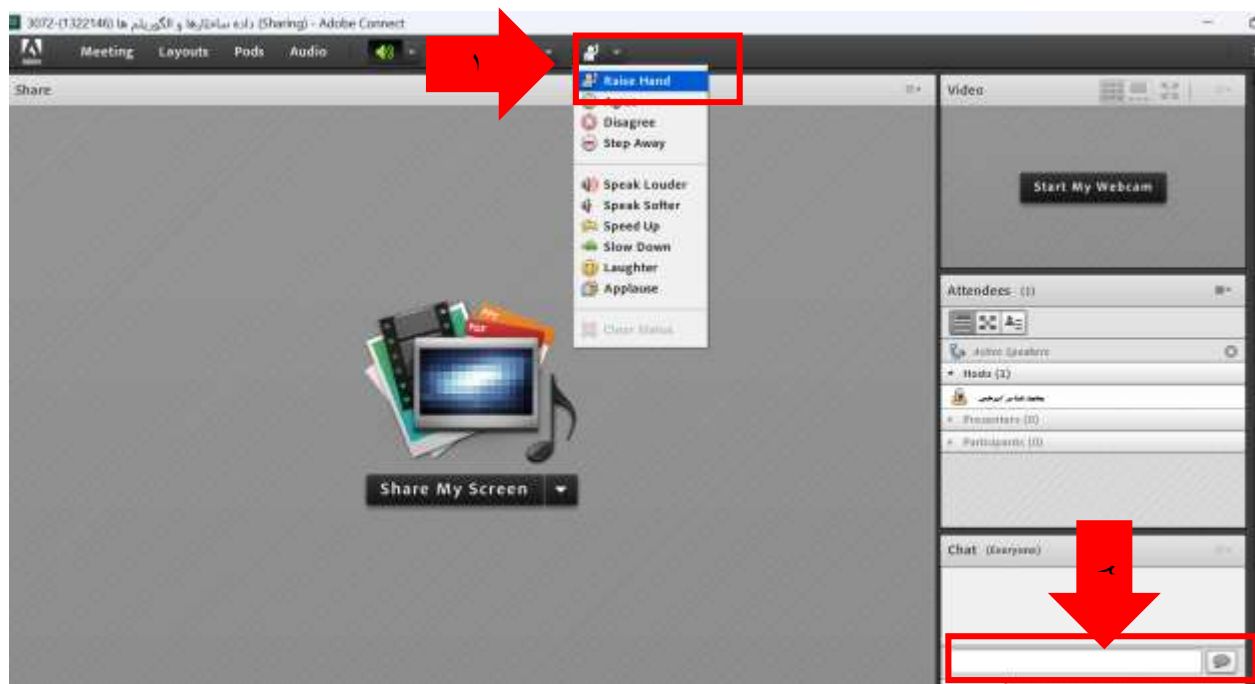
3072-(1322146) داده ساختارها و الگوریتم ها (Sharing) - Adobe Connect

Meeting Layouts Pods Audio

۱

Raise Hand
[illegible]
Disagree
Step Away
Speak Louder
Speak Softer
Speed Up
Slow Down
Laughter
Applause
Clear Status

Share

Share My Screen

Video

Start My Webcam

Attendees (1)

Active Speakers
Hosts (1)
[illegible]
Presenters (0)
Participants (0)

Chat (Everyone)

۲